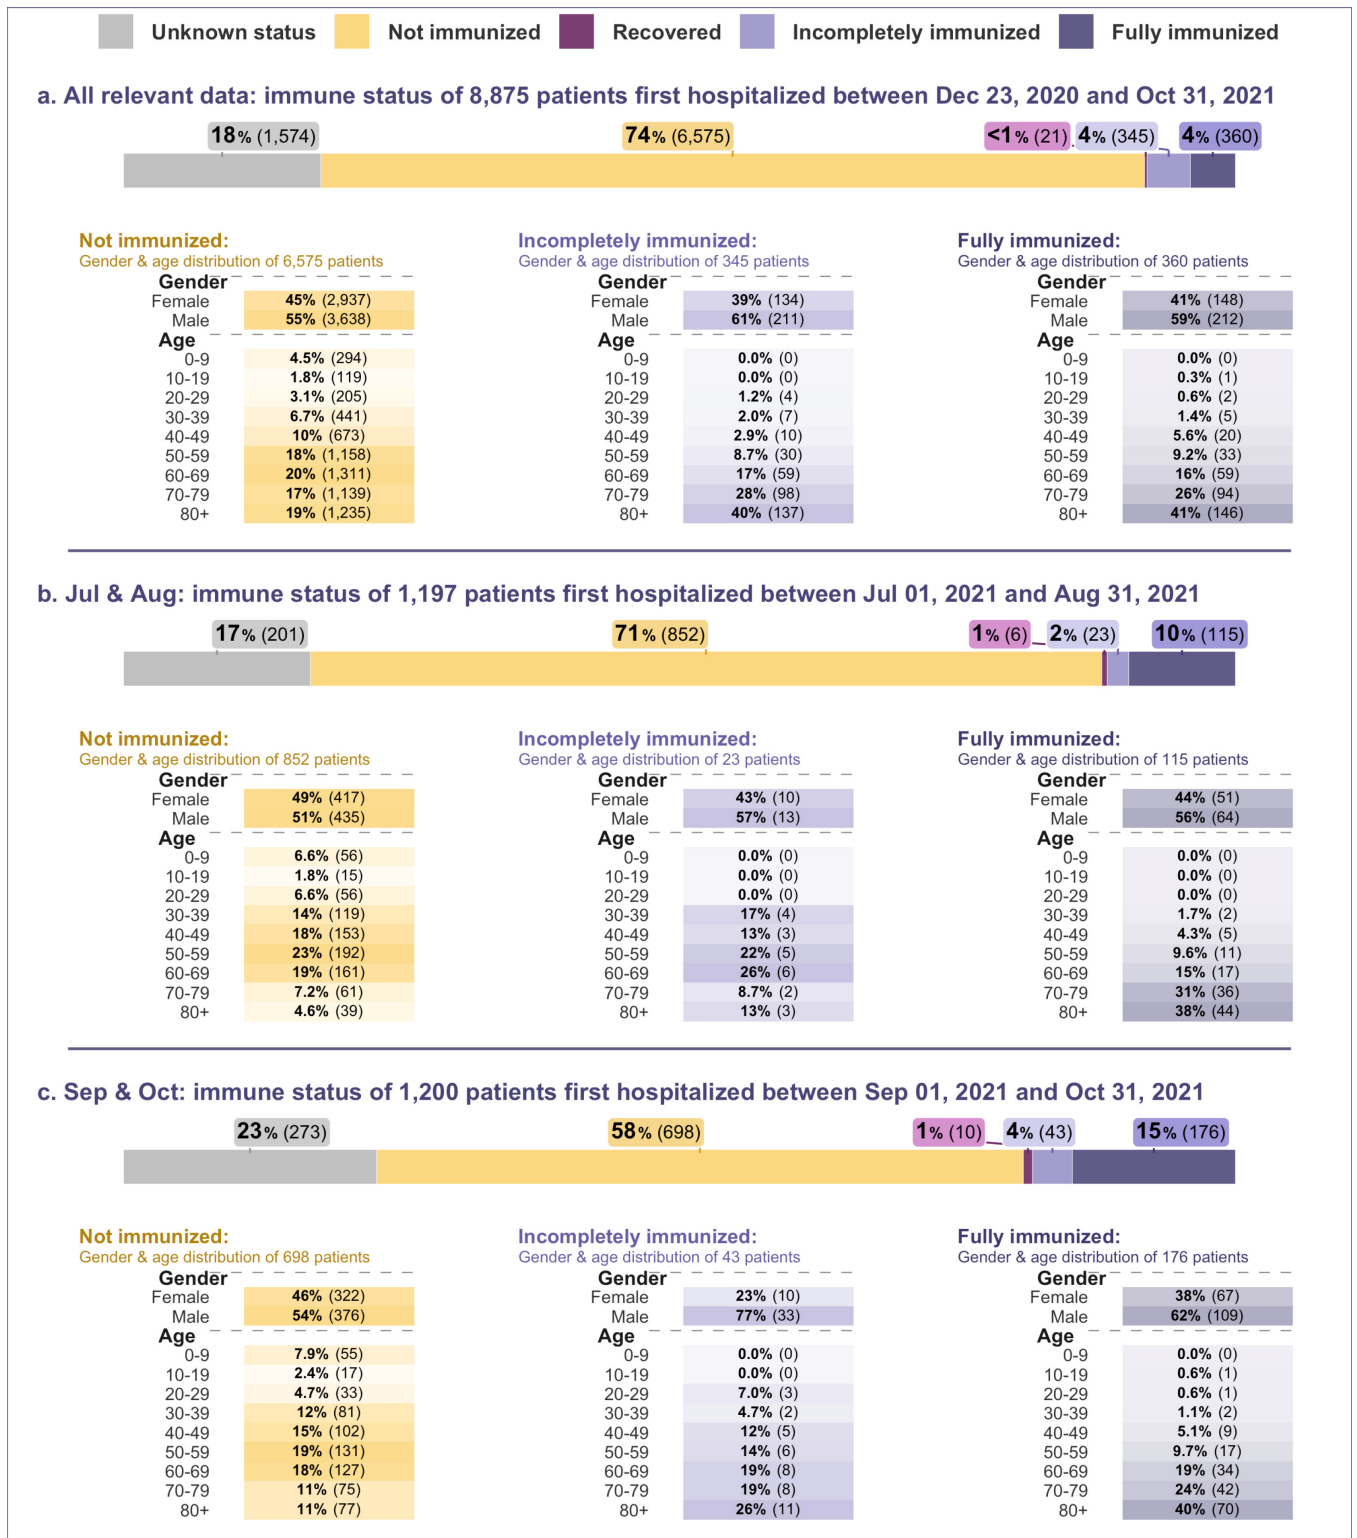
Unknown status Not immunized Recovered Incompletely immunized Fully immunized

a. All relevant data: immune status of 8,875 patients first hospitalized between Dec 23, 2020 and Oct 31, 2021

18% (1,574) 74% (6,575) <1% (21) 4% (345) 4% (360)

Not immunized:
Gender & age distribution of 6,575 patients

| Gender | |
|---|---|
| Female | 45% (2,937) |
| Male | 55% (3,638) |
| Age | |
| 0-9 | 4.5% (294) |
| 10-19 | 1.8% (119) |
| 20-29 | 3.1% (205) |
| 30-39 | 6.7% (441) |
| 40-49 | 10% (673) |
| 50-59 | 18% (1,158) |
| 60-69 | 20% (1,311) |
| 70-79 | 17% (1,139) |
| 80+ | 19% (1,235) |

Incompletely immunized:
Gender & age distribution of 345 patients

| Gender | |
|---|---|
| Female | 39% (134) |
| Male | 61% (211) |
| Age | |
| 0-9 | 0.0% (0) |
| 10-19 | 0.0% (0) |
| 20-29 | 1.2% (4) |
| 30-39 | 2.0% (7) |
| 40-49 | 2.9% (10) |
| 50-59 | 8.7% (30) |
| 60-69 | 17% (59) |
| 70-79 | 28% (98) |
| 80+ | 40% (137) |

Fully immunized:
Gender & age distribution of 360 patients

| Gender | |
|---|---|
| Female | 41% (148) |
| Male | 59% (212) |
| Age | |
| 0-9 | 0.0% (0) |
| 10-19 | 0.3% (1) |
| 20-29 | 0.6% (2) |
| 30-39 | 1.4% (5) |
| 40-49 | 5.6% (20) |
| 50-59 | 9.2% (33) |
| 60-69 | 16% (59) |
| 70-79 | 26% (94) |
| 80+ | 41% (146) |

b. Jul & Aug: immune status of 1,197 patients first hospitalized between Jul 01, 2021 and Aug 31, 2021

17% (201) 71% (852) 1% (6) 2% (23) 10% (115)

Not immunized:
Gender & age distribution of 852 patients

| Gender | |
|---|---|
| Female | 49% (417) |
| Male | 51% (435) |
| Age | |
| 0-9 | 6.6% (56) |
| 10-19 | 1.8% (15) |
| 20-29 | 6.6% (56) |
| 30-39 | 14% (119) |
| 40-49 | 18% (153) |
| 50-59 | 23% (192) |
| 60-69 | 19% (161) |
| 70-79 | 7.2% (61) |
| 80+ | 4.6% (39) |

Incompletely immunized:
Gender & age distribution of 23 patients

| Gender | |
|---|---|
| Female | 43% (10) |
| Male | 57% (13) |
| Age | |
| 0-9 | 0.0% (0) |
| 10-19 | 0.0% (0) |
| 20-29 | 0.0% (0) |
| 30-39 | 17% (4) |
| 40-49 | 13% (3) |
| 50-59 | 22% (5) |
| 60-69 | 26% (6) |
| 70-79 | 8.7% (2) |
| 80+ | 13% (3) |

Fully immunized:
Gender & age distribution of 115 patients

| Gender | |
|---|---|
| Female | 44% (51) |
| Male | 56% (64) |
| Age | |
| 0-9 | 0.0% (0) |
| 10-19 | 0.0% (0) |
| 20-29 | 0.0% (0) |
| 30-39 | 1.7% (2) |
| 40-49 | 4.3% (5) |
| 50-59 | 9.6% (11) |
| 60-69 | 15% (17) |
| 70-79 | 31% (36) |
| 80+ | 38% (44) |

c. Sep & Oct: immune status of 1,200 patients first hospitalized between Sep 01, 2021 and Oct 31, 2021

23% (273) 58% (698) 1% (10) 4% (43) 15% (176)

Not immunized:
Gender & age distribution of 698 patients

| Gender | |
|---|---|
| Female | 46% (322) |
| Male | 54% (376) |
| Age | |
| 0-9 | 7.9% (55) |
| 10-19 | 2.4% (17) |
| 20-29 | 4.7% (33) |
| 30-39 | 12% (81) |
| 40-49 | 15% (102) |
| 50-59 | 19% (131) |
| 60-69 | 18% (127) |
| 70-79 | 11% (75) |
| 80+ | 11% (77) |

Incompletely immunized:
Gender & age distribution of 43 patients

| Gender | |
|---|---|
| Female | 23% (10) |
| Male | 77% (33) |
| Age | |
| 0-9 | 0.0% (0) |
| 10-19 | 0.0% (0) |
| 20-29 | 7.0% (3) |
| 30-39 | 4.7% (2) |
| 40-49 | 12% (5) |
| 50-59 | 14% (6) |
| 60-69 | 19% (8) |
| 70-79 | 19% (8) |
| 80+ | 26% (11) |

Fully immunized:
Gender & age distribution of 176 patients

| Gender | |
|---|---|
| Female | 38% (67) |
| Male | 62% (109) |
| Age | |
| 0-9 | 0.0% (0) |
| 10-19 | 0.6% (1) |
| 20-29 | 0.6% (1) |
| 30-39 | 1.1% (2) |
| 40-49 | 5.1% (9) |
| 50-59 | 9.7% (17) |
| 60-69 | 19% (34) |
| 70-79 | 24% (42) |
| 80+ | 40% (70) |